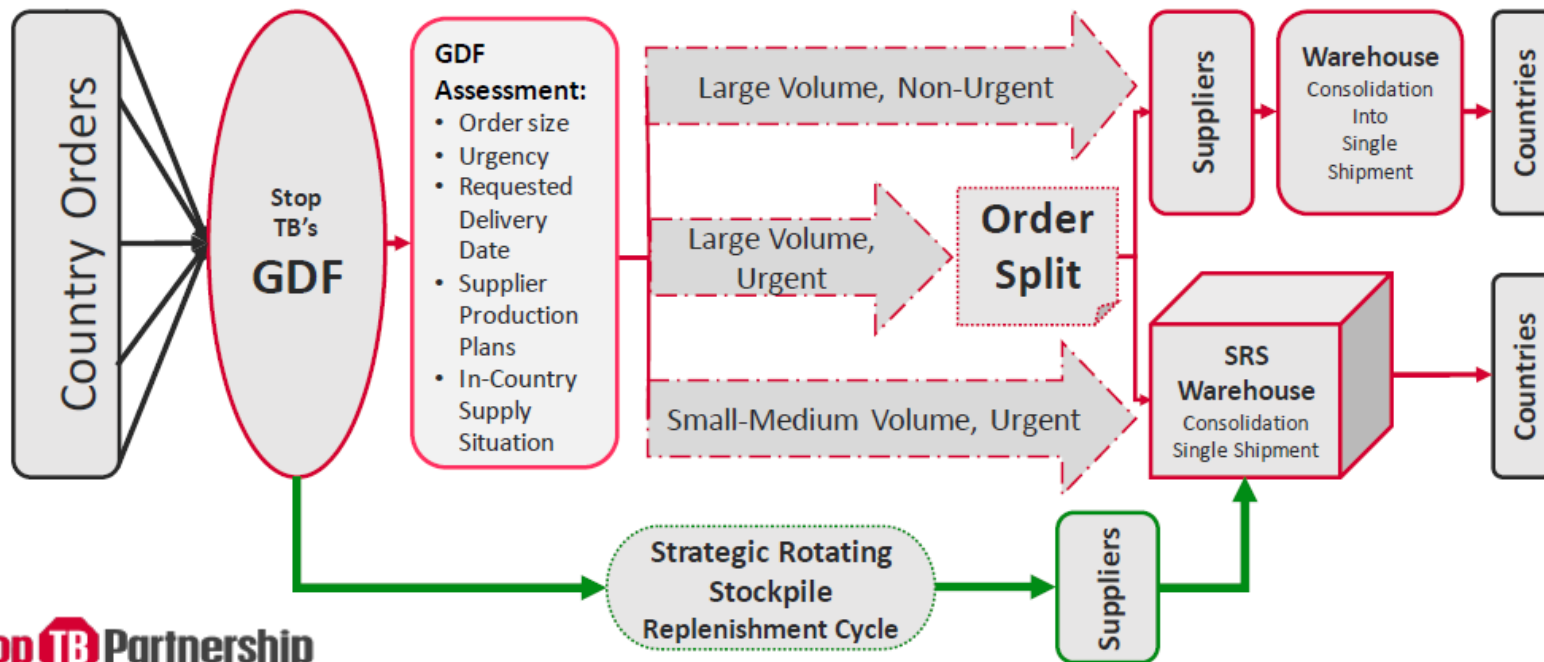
Country Orders

Stop TB's
GDF

GDF Assessment:
• Order size
• Urgency
• Requested Delivery Date
• Supplier Production Plans
• In-Country Supply Situation

Large Volume, Non-Urgent

Large Volume, Urgent

Order Split

Small-Medium Volume, Urgent

Suppliers

Warehouse
Consolidation Into Single Shipment

Countries

SRS Warehouse
Consolidation Single Shipment

Countries

Strategic Rotating Stockpile
Replenishment Cycle

Suppliers

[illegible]op TB Partnership